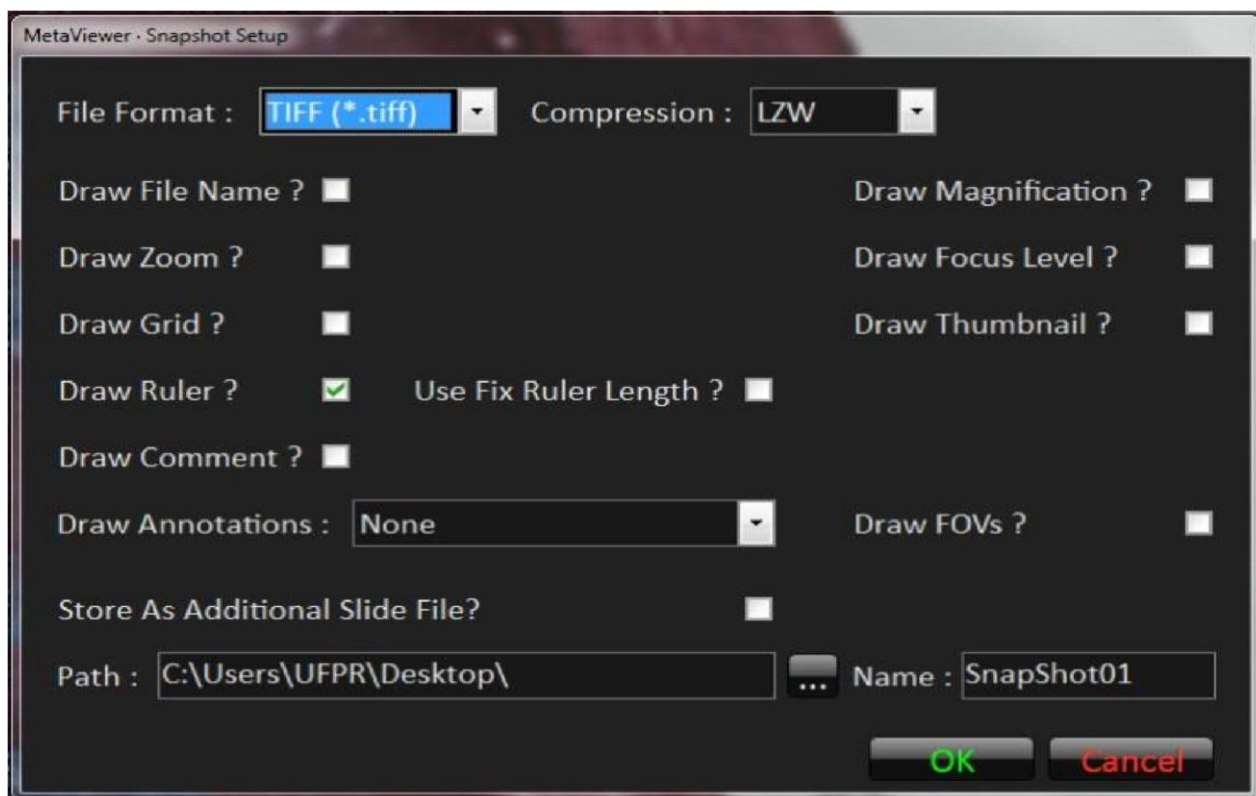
MetaViewer - Snapshot Setup

File Format : TIFF (*.tiff)

Compression : LZW

Draw File Name ?

Draw Magnification ?

Draw Zoom ?

Draw Focus Level ?

Draw Grid ?

Draw Thumbnail ?

Draw Ruler ?

Use Fix Ruler Length ?

Draw Comment ?

Draw Annotations : None

Draw FOVs ?

Store As Additional Slide File?

Path : C:\Users\UFPR\Desktop\

...

Name : SnapShot01

OK

Cancel